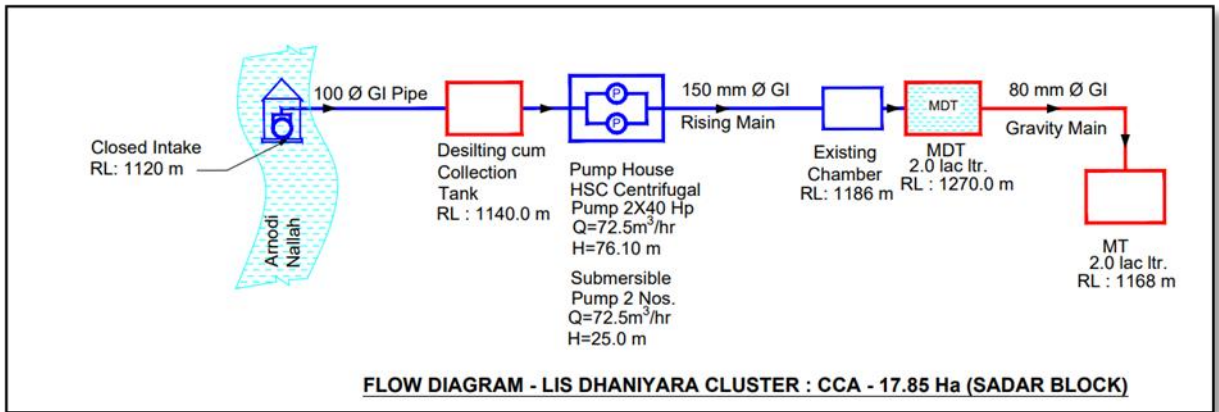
Closed Intake
RL: 1120 m

Arnodi Nallah

100 Ø GI Pipe

Desilting cum Collection Tank
RL : 1140.0 m

P
P

Pump House
HSC Centrifugal Pump 2X40 Hp
Q=72.5$m^3$/hr
H=76.10 m

Submersible Pump 2 Nos.
Q=72.5$m^3$/hr
H=25.0 m

150 mm Ø GI
Rising Main

Existing Chamber
RL: 1186 m

MDT

MDT
2.0 lac ltr.
RL : 1270.0 m

80 mm Ø GI
Gravity Main

MT
2.0 lac ltr.
RL : 1168 m

FLOW DIAGRAM - LIS DHANIYARA CLUSTER : CCA - 17.85 Ha (SADAR BLOCK)